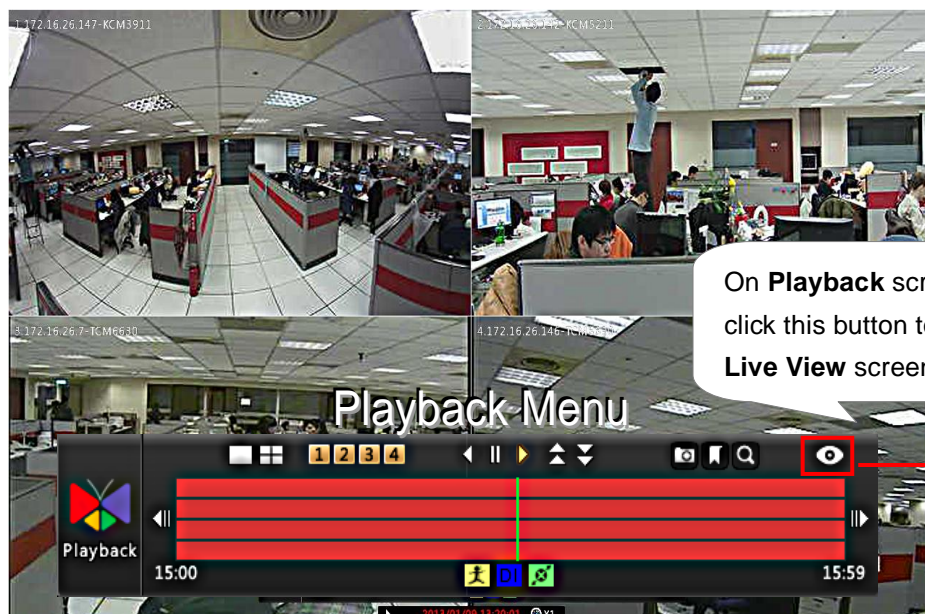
1.172.16.26.147-KCM3911

2.172.16.26.142-KCM5211

3.172.16.26.7-TCM6630

4.172.16.26.146-TCM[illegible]

On **Playback** scr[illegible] click this button t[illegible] **Live View** screer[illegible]

Playback Menu

1 2 3 4

Playback

15:00

DI

15:59

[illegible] X1